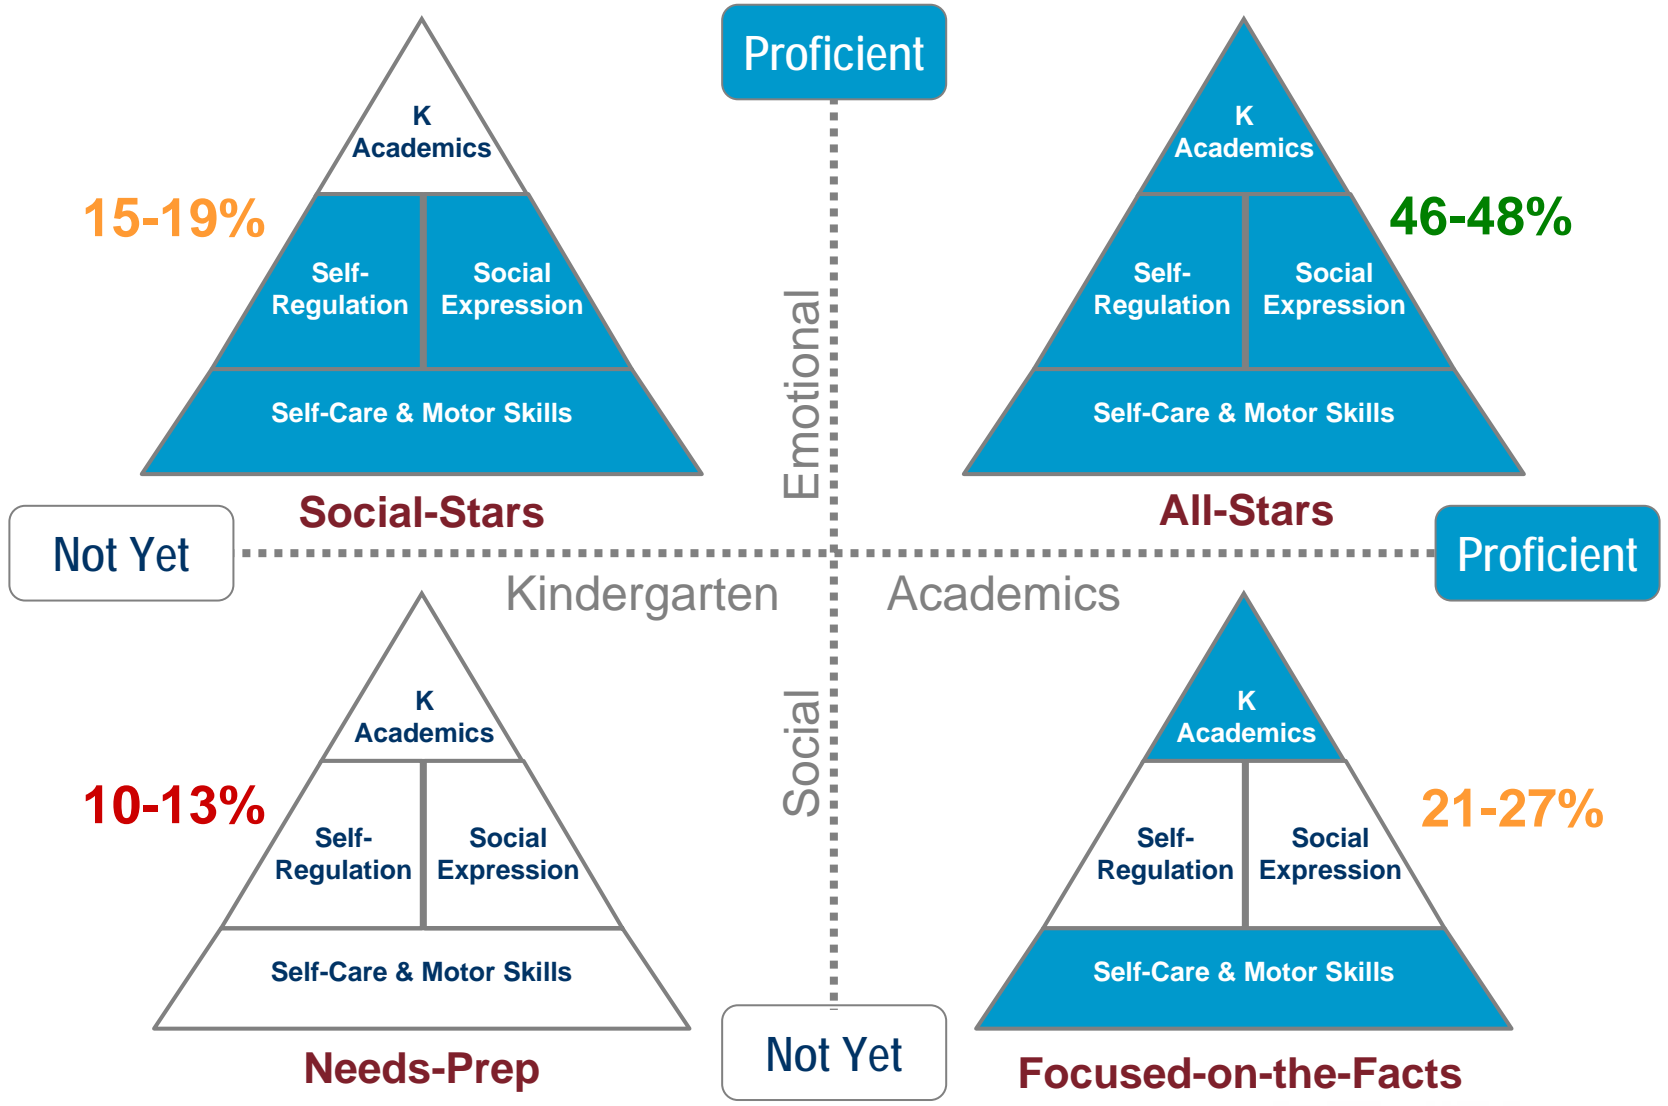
Proficient

K Academics

Self-Regulation

Social Expression

Self-Care & Motor Skills

15-19%

Social-Stars

K Academics

Self-Regulation

Social Expression

Self-Care & Motor Skills

46-48%

All-Stars

Emotional

Not Yet

Kindergarten

Academics

Proficient

Social

K Academics

Self-Regulation

Social Expression

Self-Care & Motor Skills

10-13%

Needs-Prep

K Academics

Self-Regulation

Social Expression

Self-Care & Motor Skills

21-27%

Focused-on-the-Facts

Not Yet